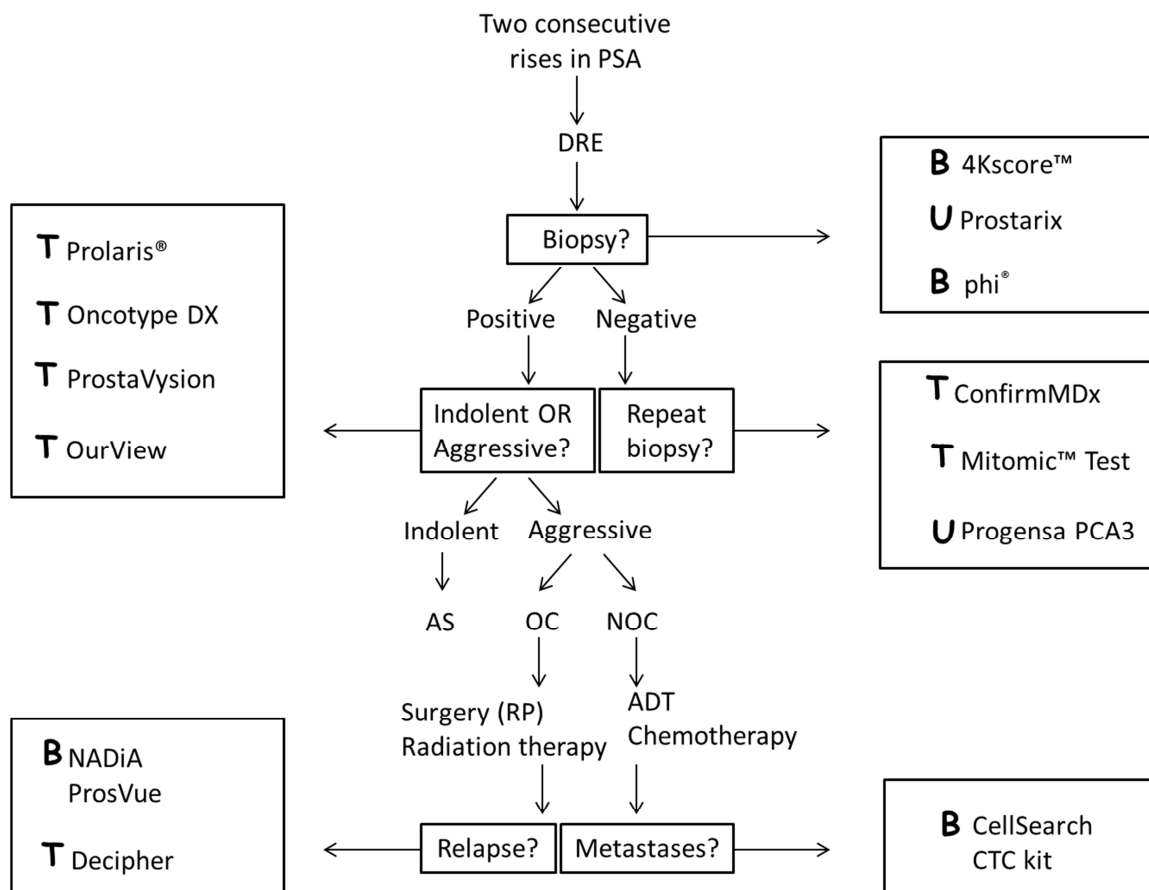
Two consecutive rises in PSA

DRE

Biopsy?

B 4Kscore™

U Prostarix

B phi®

T Prolaris®

T Oncotype DX

T ProstaVysion

T OurView

Positive

Negative

Indolent OR Aggressive?

Repeat biopsy?

T ConfirmMDx

T Mitomic™ Test

U Progensa PCA3

Indolent

Aggressive

AS

OC

NOC

Surgery (RP)
Radiation therapy

ADT
Chemotherapy

B NADiA ProsVue

T Decipher

Relapse?

Metastases?

B CellSearch CTC kit